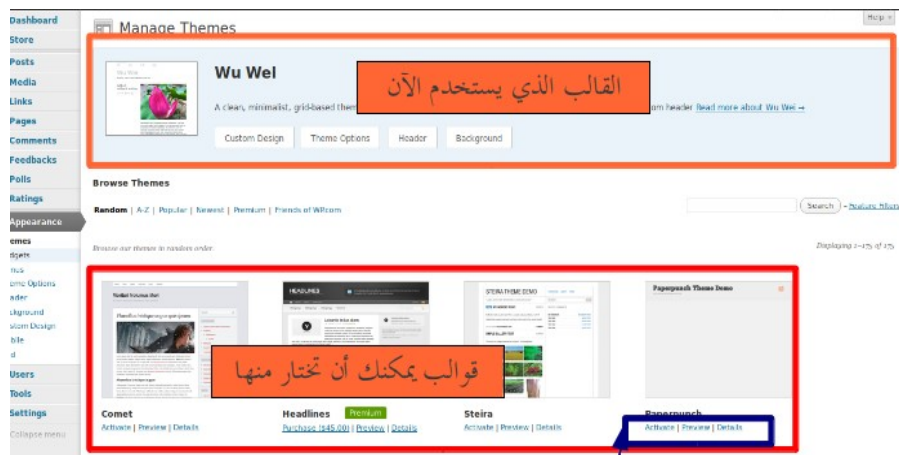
Dashboard
Store
Posts
Media
Links
Pages
Comments
Feedbacks
Polls
Ratings
Appearance
emes
dgets
nus
eme Options
ader
ckground
stom Design
bile
d
Users
Tools
Settings
Collapse menu

Manage Themes

Help

Wu Wei

A clean, minimalist, grid-based them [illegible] om header Read more about Wu Wei →

القالب الذي يستخدم الآن

Custom Design | Theme Options | Header | Background

Browse Themes

Random | A-Z | Popular | Newest | Premium | Friends of WP.com

Search - Feature filter

Browse our themes in random order.

Displaying 1–175 of 175

قوالب يمكنك أن تختار منها

Comet
Activate | Preview | Details

Headlines Premium
Purchase ($45.00) | Preview | Details

Steira
Activate | Preview | Details

Paperpunch
Activate | Preview | Details